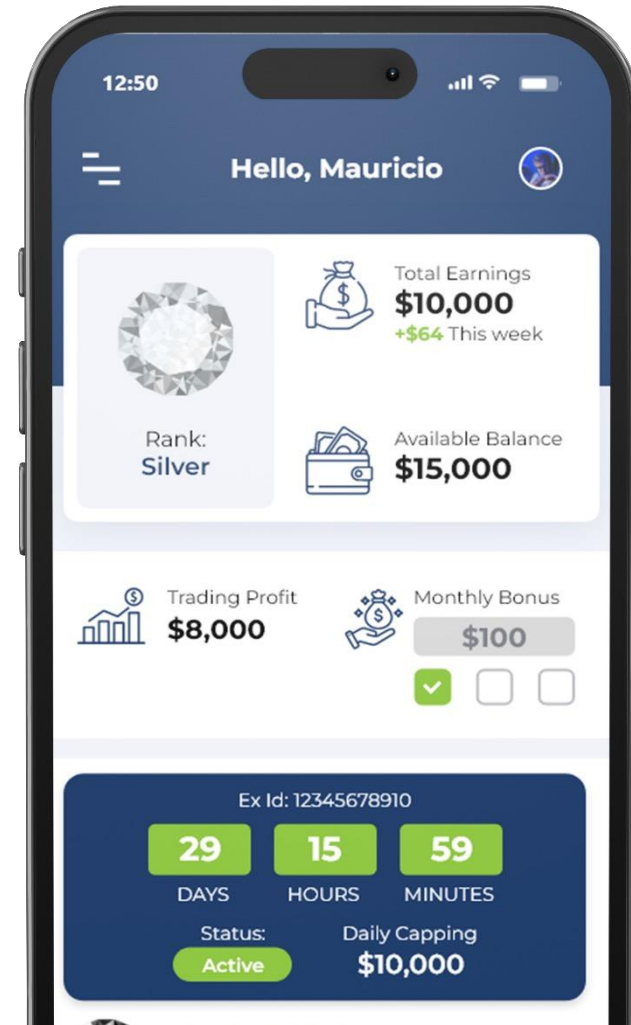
12:50

Hello, Mauricio

Rank:
Silver

Total Earnings
$10,000
+$64 This week

Available Balance
$15,000

Trading Profit
$8,000

Monthly Bonus
$100

Ex Id: 12345678910

29
DAYS

15
HOURS

59
MINUTES

Status:
Active

Daily Capping
$10,000